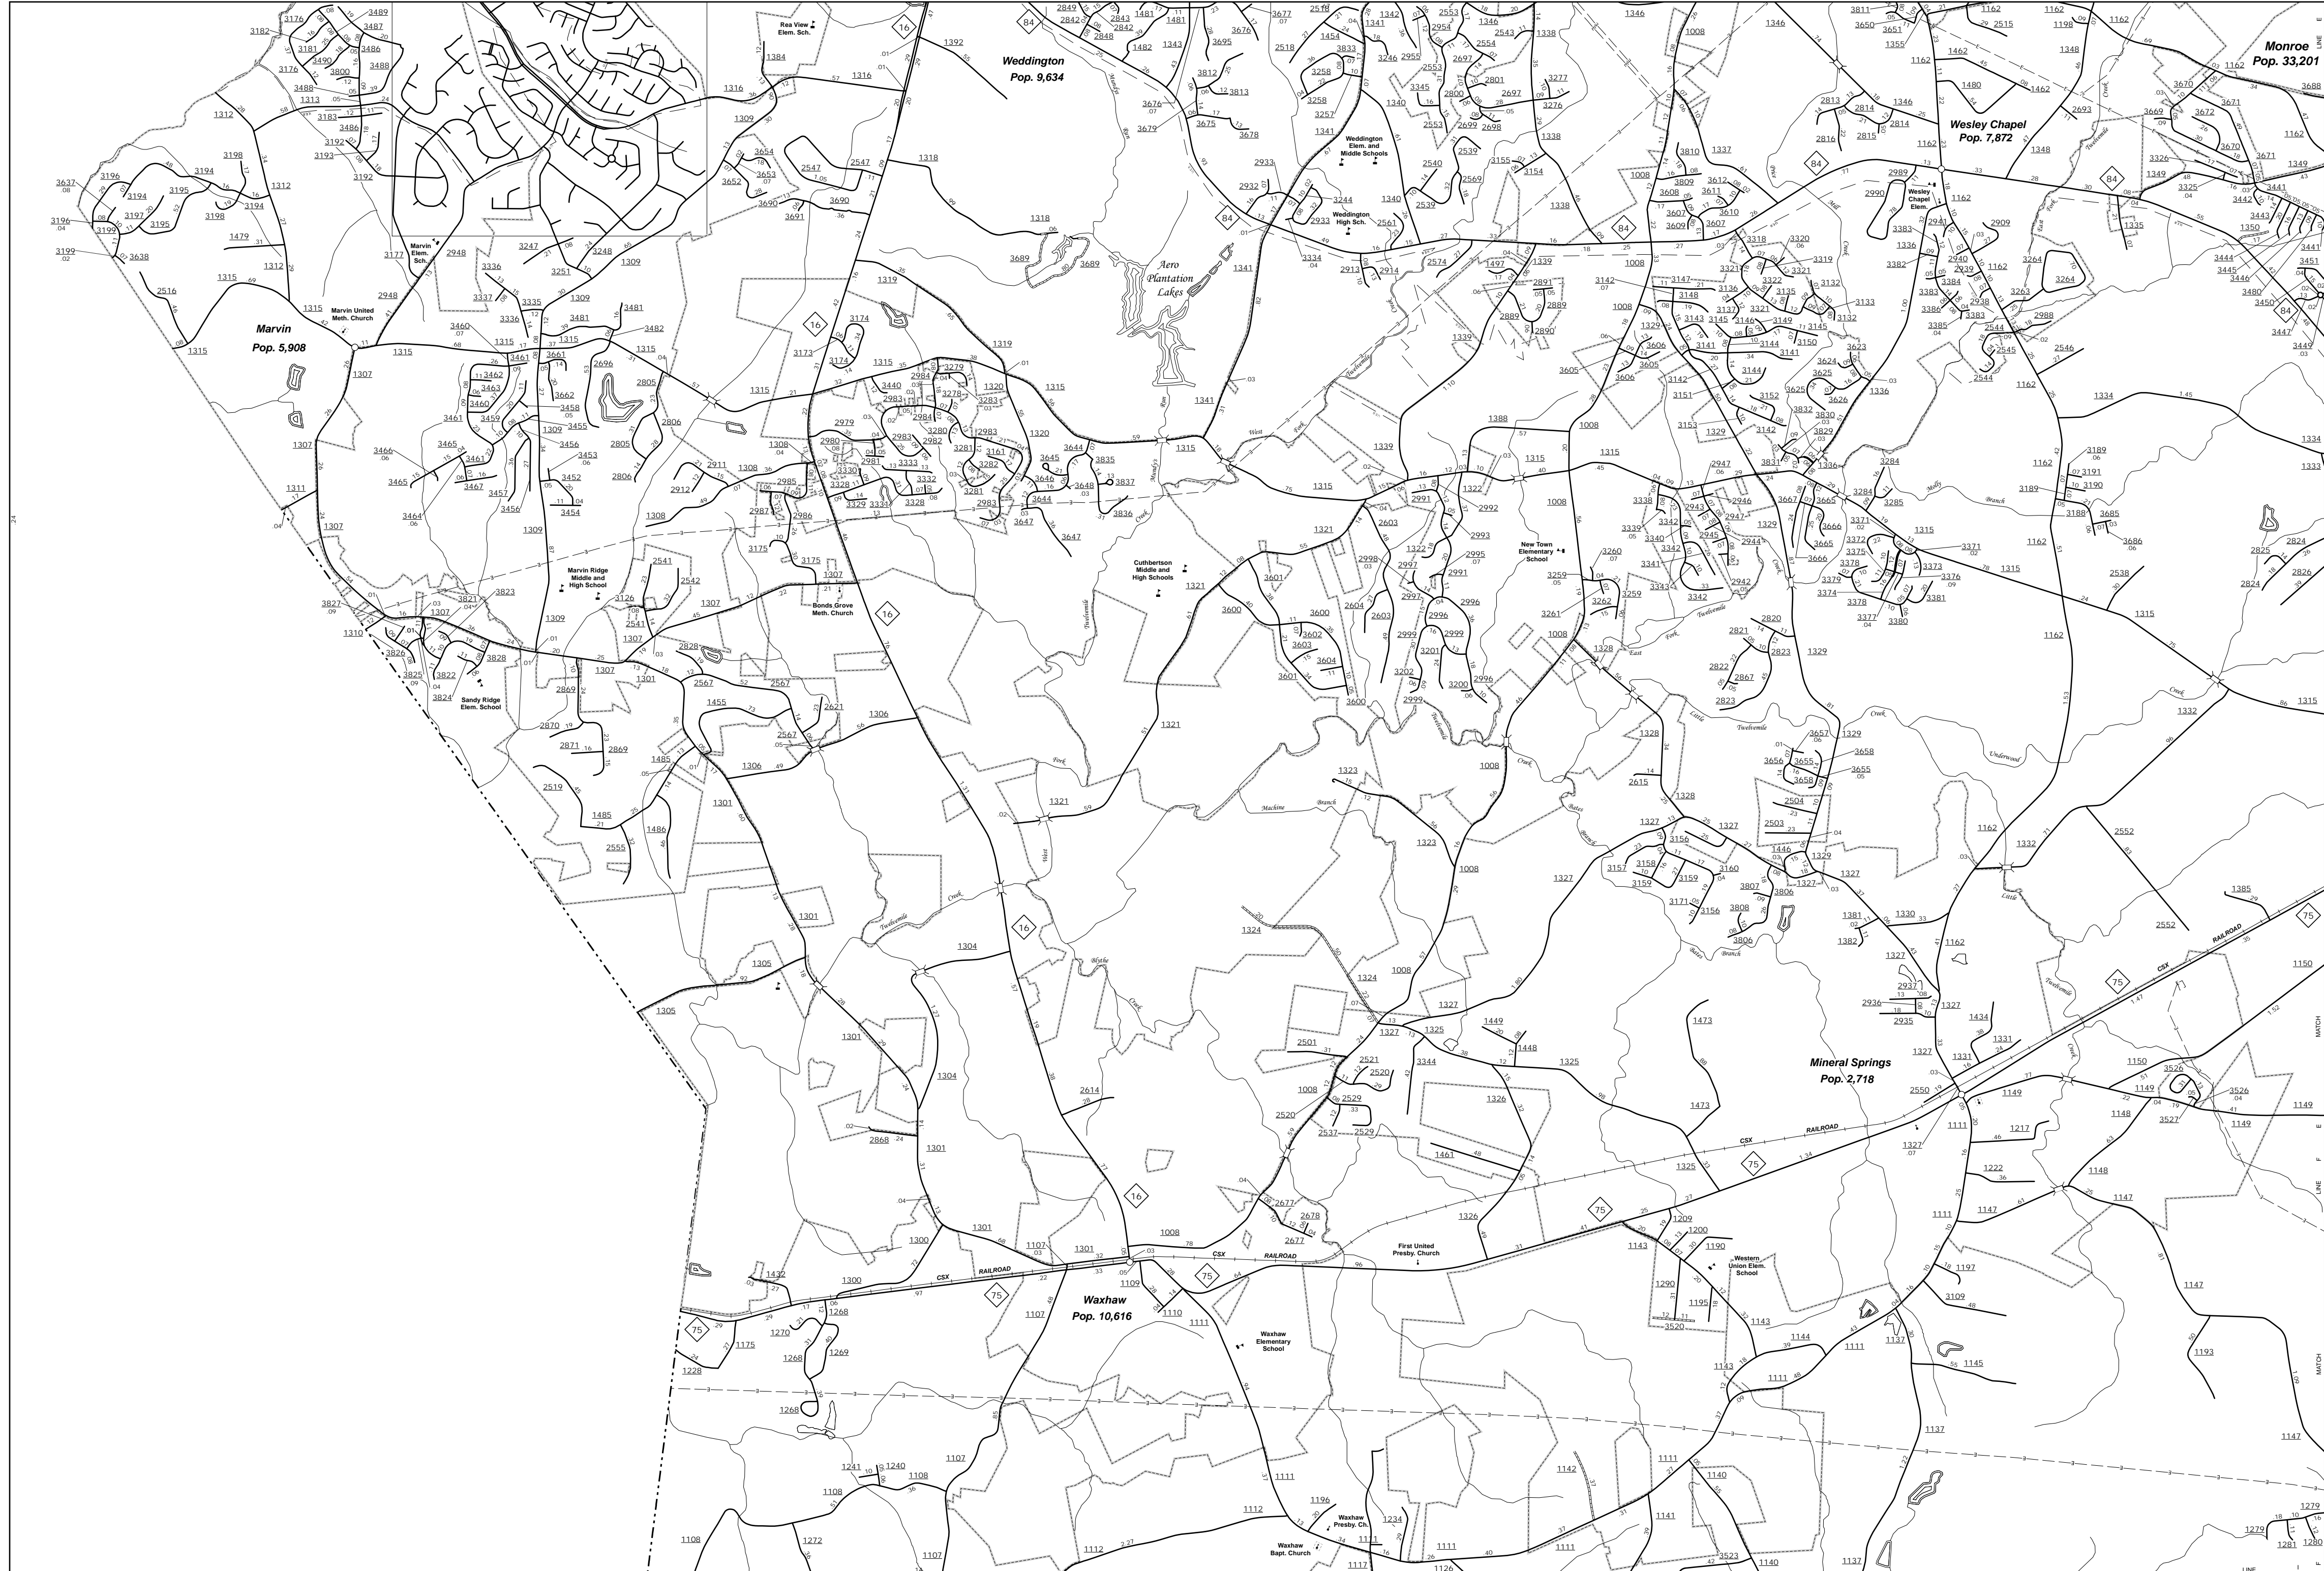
Weddington
Pop. 9,634

Monroe
Pop. 33,201

Wesley Chapel
Pop. 7,872

Marvin
Pop. 5,908

Mineral Springs
Pop. 2,718

Waxhaw
Pop. 10,616

Rea View Elem. Sch.

Marvin United Meth. Church

Marvin Elem. Sch.

Marvin Ridge Middle and High School

Bonds Grove Meth. Church

Sandy Ridge Elem. School

Weddington Elem. and Middle Schools

Weddington High Sch.

Aero Plantation Lakes

Cuthbertson Middle and High Schools

New Town Elementary School

Wesley Chapel Elem.

First United Presby. Church

Western Union Elem. School

Waxhaw Elementary School

Waxhaw Presby. Ch.

Waxhaw Bapt. Church

CSX RAILROAD

Twelvemile Creek

East Fork

Machine Branch

Bates Branch

Little Twelvemile Creek

Underwood

Blythe Creek

Wolf Branch

MATCH LINE

1315
1162
1008
1327
1301
1111
1147
1149